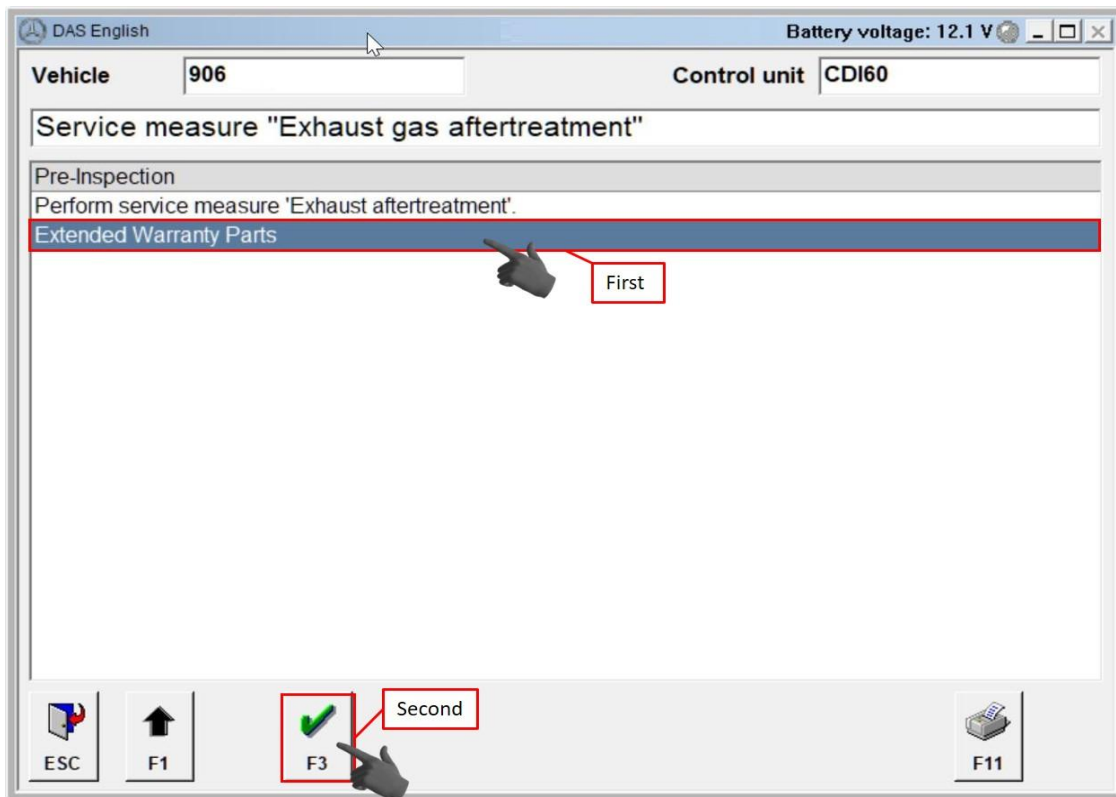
DAS English

Battery voltage: 12.1 V

Vehicle 906

Control unit CDI60

Service measure "Exhaust gas aftertreatment"

Pre-Inspection

Perform service measure 'Exhaust aftertreatment'.

Extended Warranty Parts

First

Second

ESC

F1

F3

F11